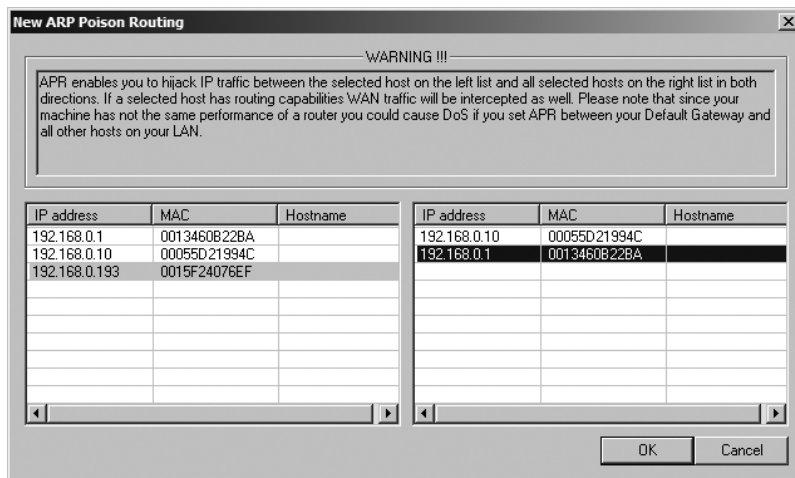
New ARP Poison Routing

WARNING !!!

APR enables you to hijack IP traffic between the selected host on the left list and all selected hosts on the right list in both directions. If a selected host has routing capabilities WAN traffic will be intercepted as well. Please note that since your machine has not the same performance of a router you could cause DoS if you set APR between your Default Gateway and all other hosts on your LAN.

| IP address | MAC | Hostname |
|---|---|---|
| 192.168.0.1 | 0013460B22BA | |
| 192.168.0.10 | 00055D21994C | |
| 192.168.0.193 | 0015F24076EF | |

| IP address | MAC | Hostname |
|---|---|---|
| 192.168.0.10 | 00055D21994C | |
| 192.168.0.1 | 0013460B22BA | |

OK Cancel